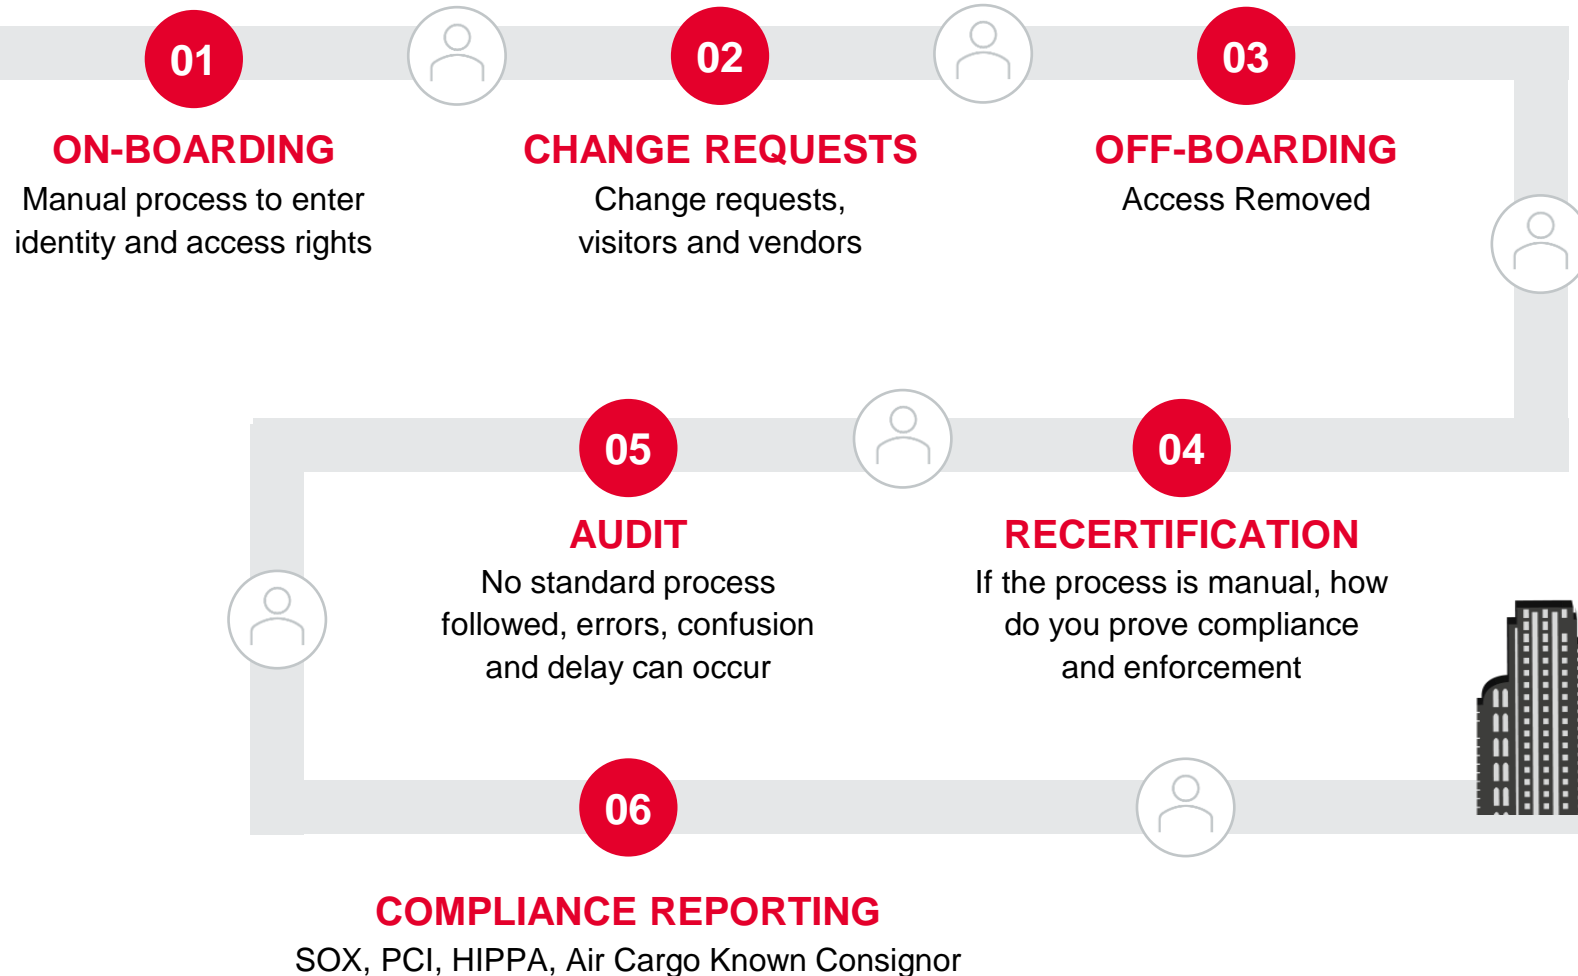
01

ON-BOARDING

Manual process to enter identity and access rights

02

CHANGE REQUESTS

Change requests, visitors and vendors

03

OFF-BOARDING

Access Removed

05

AUDIT

No standard process followed, errors, confusion and delay can occur

04

RECERTIFICATION

If the process is manual, how do you prove compliance and enforcement

06

COMPLIANCE REPORTING

SOX, PCI, HIPPA, Air Cargo Known Consignor